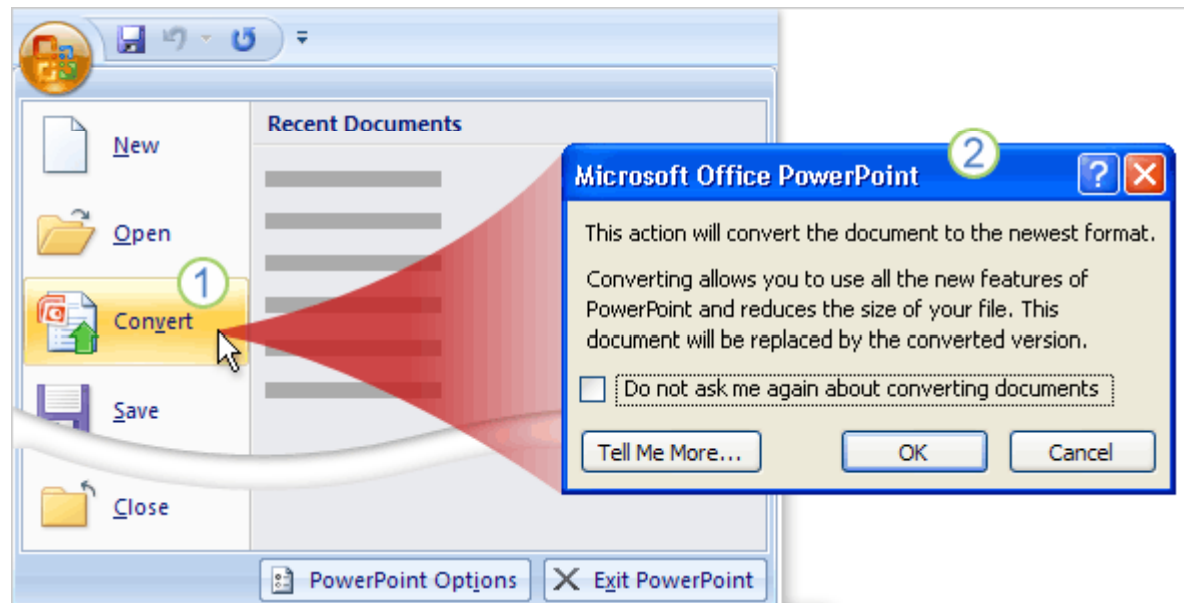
New

Open

1

Convert

Save

Close

Recent Documents

2

Microsoft Office PowerPoint

This action will convert the document to the newest format.

Converting allows you to use all the new features of PowerPoint and reduces the size of your file. This document will be replaced by the converted version.

Do not ask me again about converting documents

Tell Me More...

OK

Cancel

PowerPoint Options

Exit PowerPoint